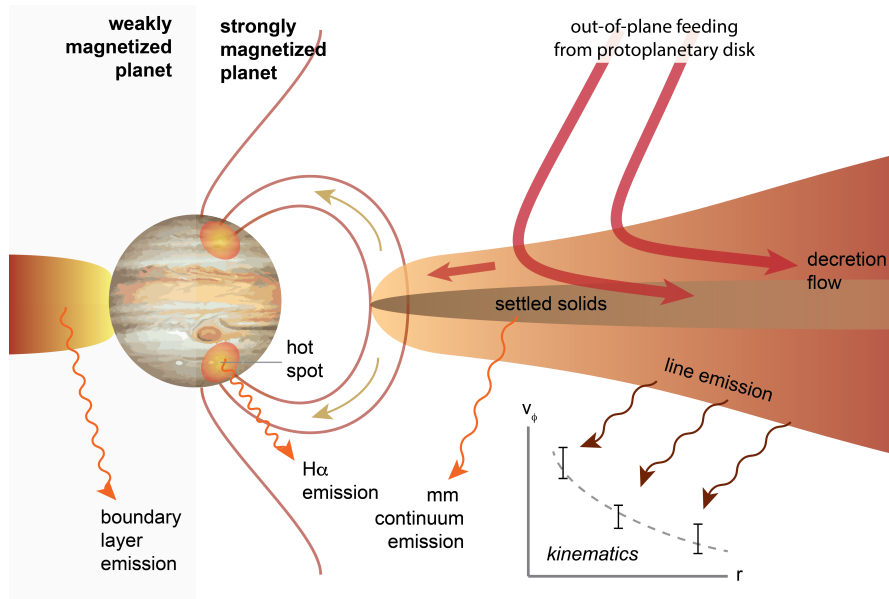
weakly magnetized planet

strongly magnetized planet

out-of-plane feeding from protoplanetary disk

decretion flow

settled solids

hot spot

line emission

$v_\phi$

Hα emission

mm continuum emission

boundary layer emission

kinematics

r